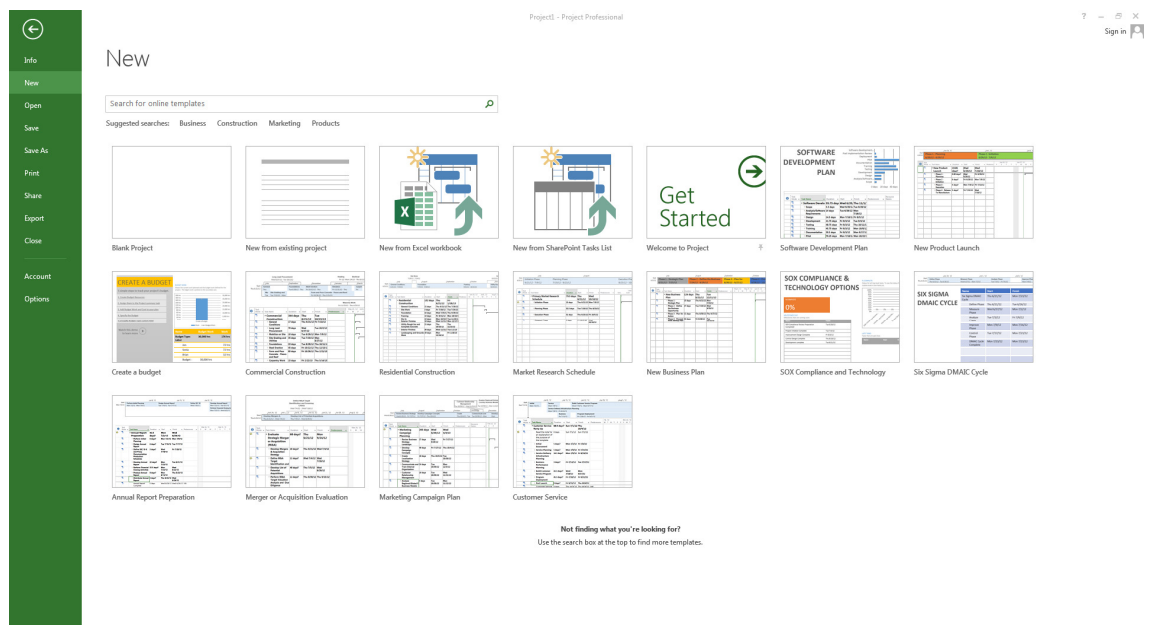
Project1 - Project Professional

? – ☐ ✕

Sign in

Info
New
Open
Save
Save As
Print
Share
Export
Close
Account
Options

New

Search for online templates

Suggested searches: Business Construction Marketing Products

Blank Project

New from existing project

X
New from Excel workbook

New from SharePoint Tasks List

Get Started
Welcome to Project

SOFTWARE DEVELOPMENT PLAN
Software Development Plan

New Product Launch

CREATE A BUDGET
Create a budget

Commercial Construction

Residential Construction

Market Research Schedule

New Business Plan

SOX COMPLIANCE & TECHNOLOGY OPTIONS
0%
SOX Compliance and Technology

SIX SIGMA DMAIC CYCLE
Six Sigma DMAIC Cycle

Annual Report Preparation

Merger or Acquisition Evaluation

Marketing Campaign Plan

Customer Service

Not finding what you're looking for?
Use the search box at the top to find more templates.